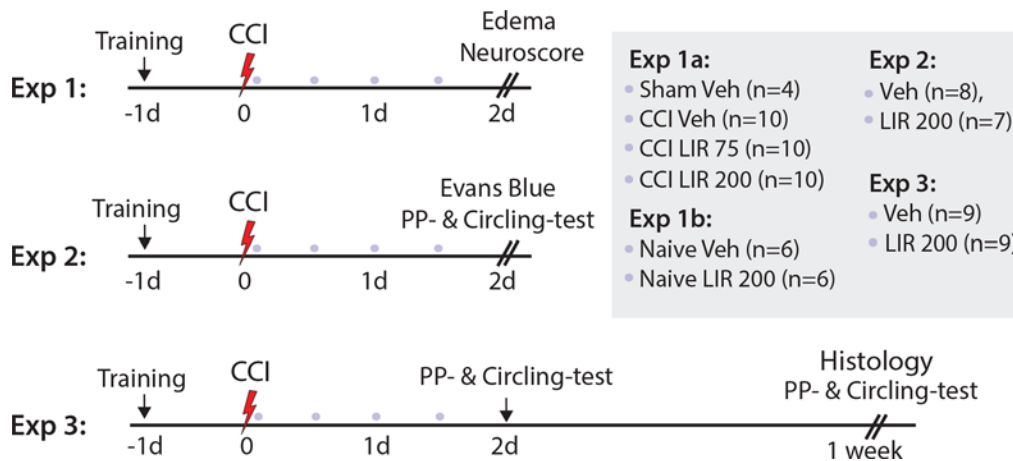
Training

CCI

Edema
Neuroscore

Exp 1:

-1d

0

1d

2d

Training

CCI

Evans Blue
PP- & Circling-test

Exp 2:

-1d

0

1d

2d

Exp 1a:
Sham Veh (n=4)
CCI Veh (n=10)
CCI LIR 75 (n=10)
CCI LIR 200 (n=10)

Exp 1b:
Naive Veh (n=6)
Naive LIR 200 (n=6)

Exp 2:
Veh (n=8),
LIR 200 (n=7)

Exp 3:
Veh (n=9)
LIR 200 (n=9)

Training

CCI

PP- & Circling-test

Histology
PP- & Circling-test

Exp 3:

-1d

0

1d

2d

1 week